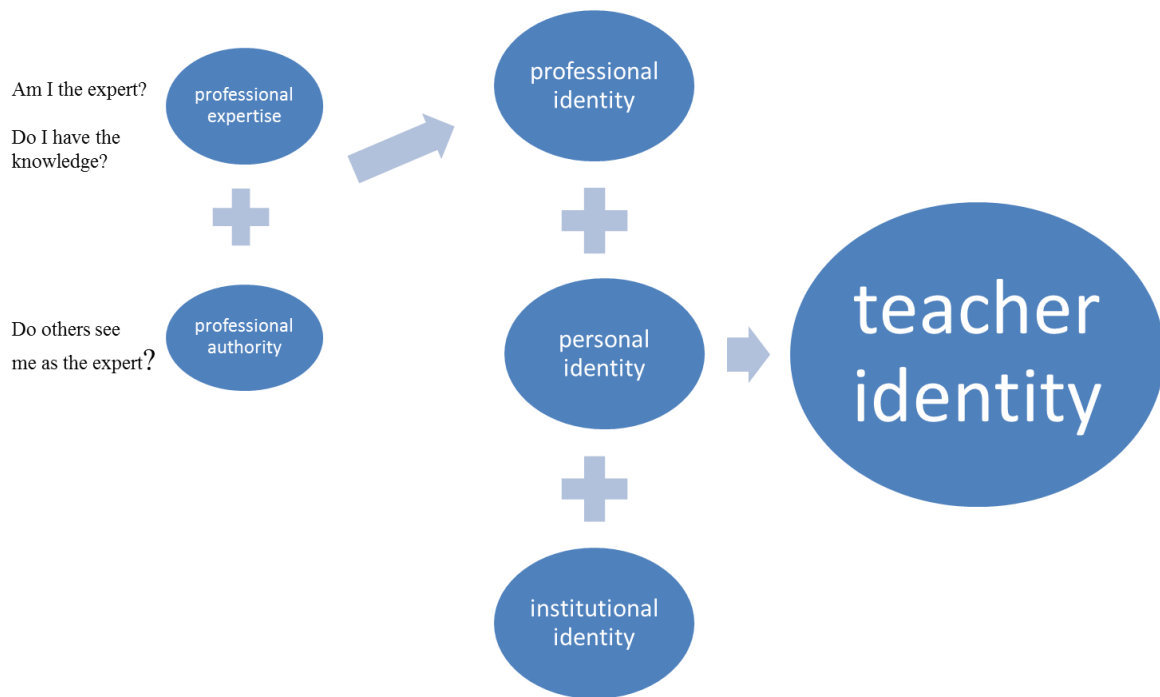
Am I the expert?

Do I have the knowledge?

professional expertise

Do others see me as the expert?

professional authority

professional identity

personal identity

institutional identity

teacher identity